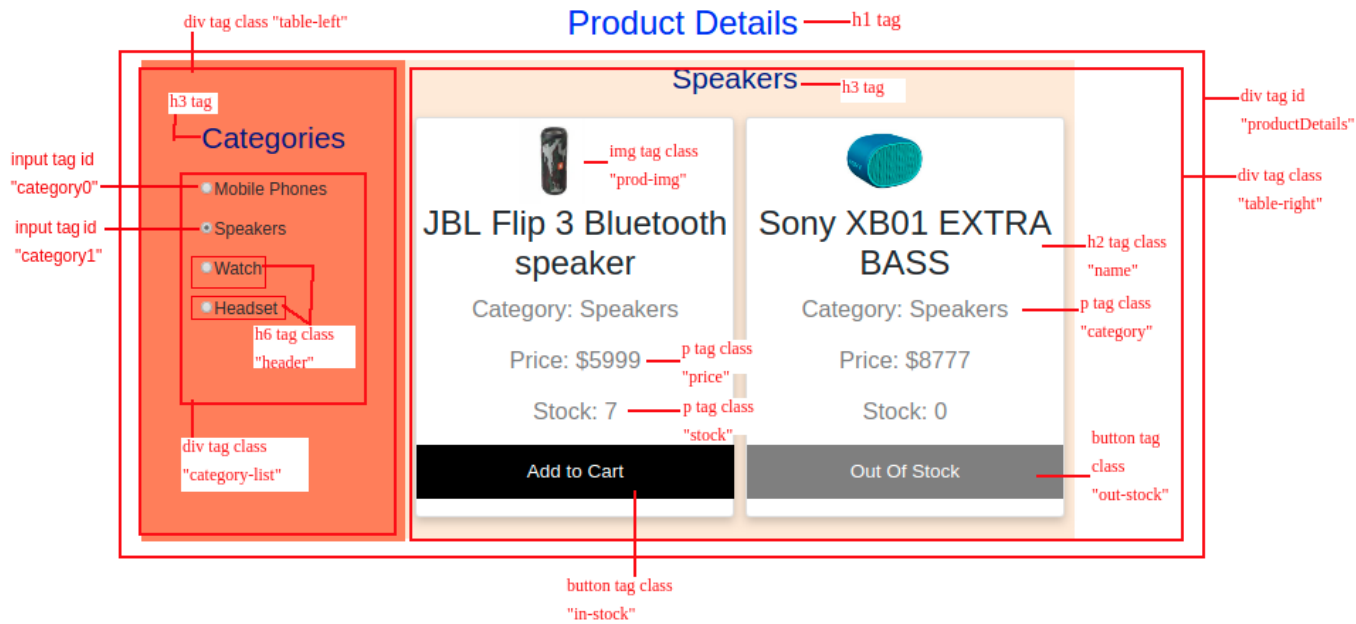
div tag class "table-left"

Product Details

h1 tag

Speakers

h3 tag

div tag id "productDetails"

h3 tag

Categories

input tag id "category0"

Mobile Phones

input tag id "category1"

Speakers

Watch

Headset

h6 tag class "header"

div tag class "category-list"

img tag class "prod-img"

div tag class "table-right"

JBL Flip 3 Bluetooth speaker

Category: Speakers

Price: $5999

p tag class "price"

Stock: 7

p tag class "stock"

Add to Cart

Sony XB01 EXTRA BASS

h2 tag class "name"

Category: Speakers

p tag class "category"

Price: $8777

Stock: 0

Out Of Stock

button tag class "out-stock"

button tag class "in-stock"